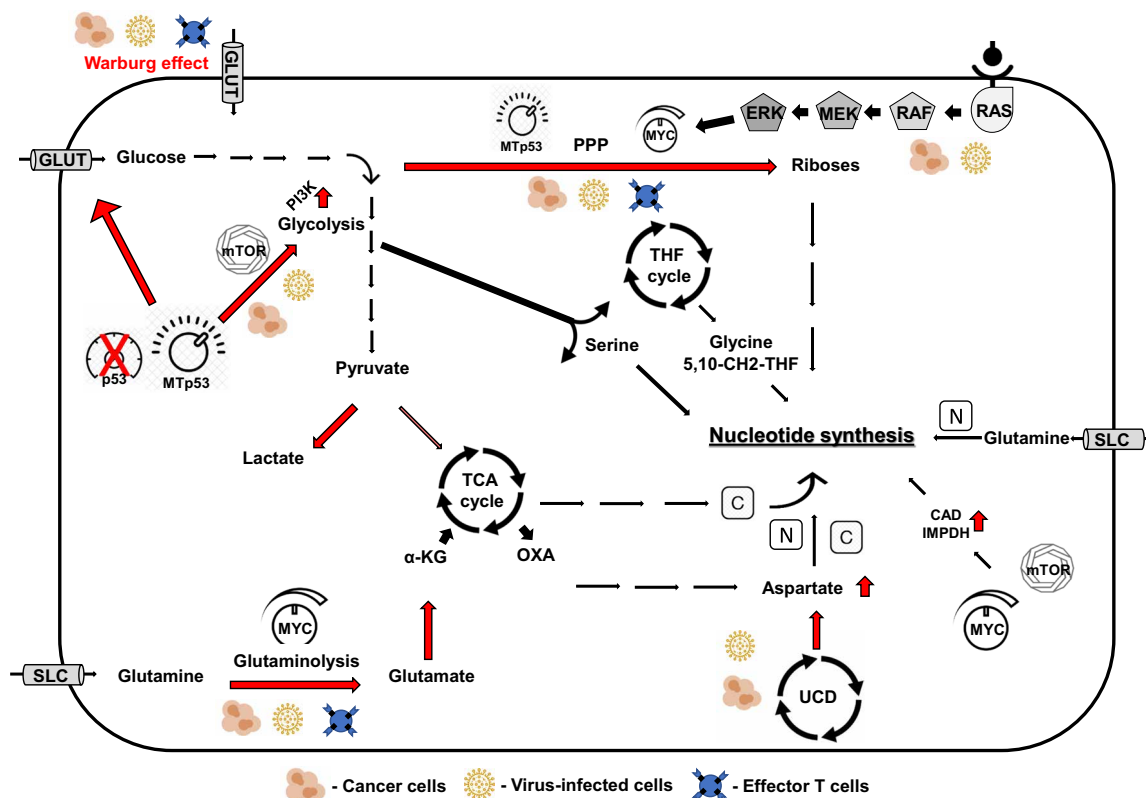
Warburg effect
GLUT
GLUT
Glucose
PI3K
Glycolysis
mTOR
p53
MTp53
Pyruvate
Lactate
MTp53
PPP
MYC
ERK
MEK
RAF
RAS
Riboses
THF cycle
Glycine
5,10-CH2-THF
Serine
Nucleotide synthesis
N
Glutamine
SLC
TCA cycle
α-KG
OXA
C
N
C
Aspartate
CAD
IMPDH
mTOR
MYC
UCD
SLC
Glutamine
MYC
Glutaminolysis
Glutamate
- Cancer cells
- Virus-infected cells
- Effector T cells